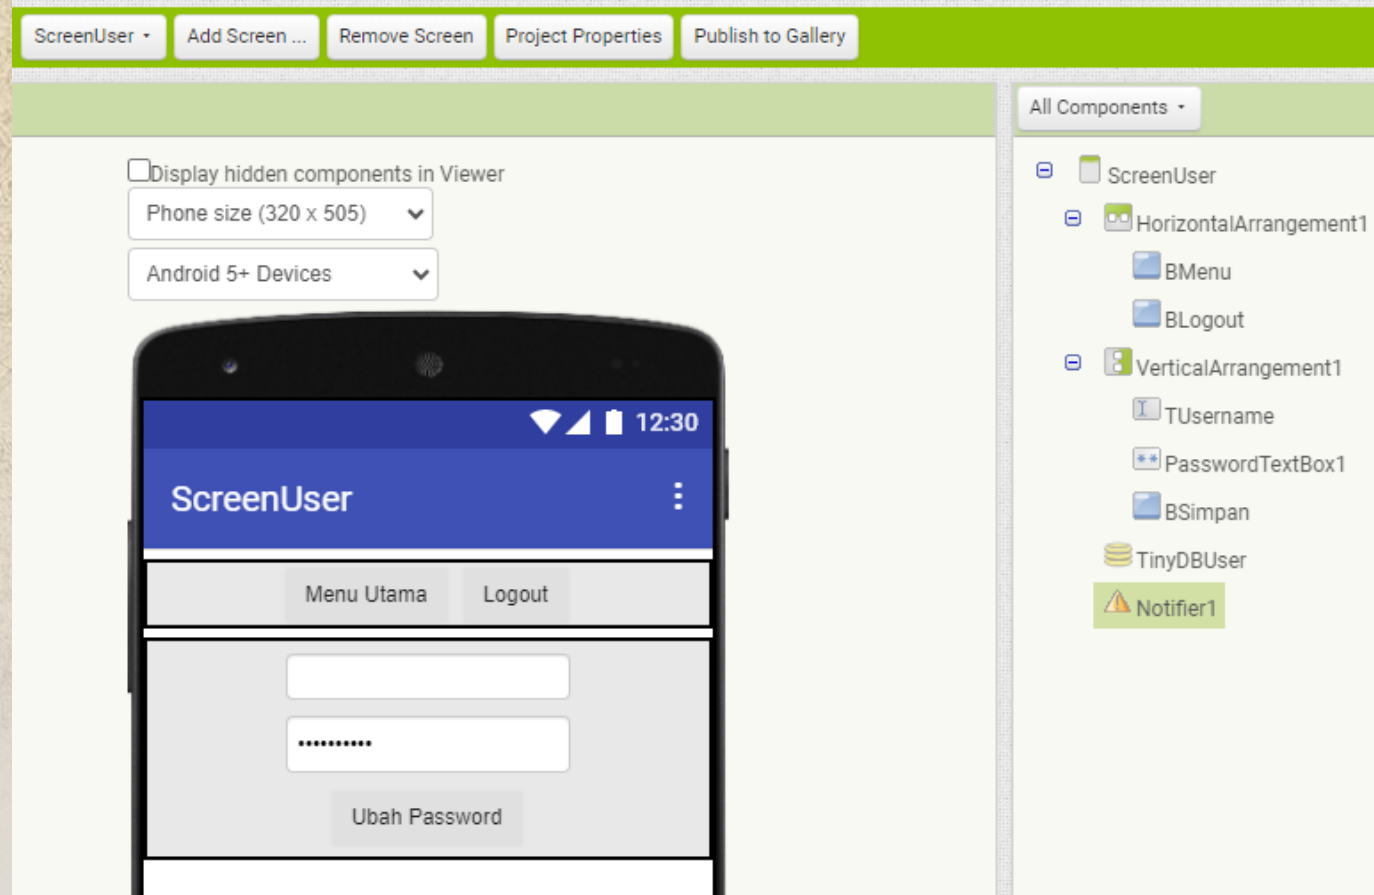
ScreenUser ▾ | Add Screen ... | Remove Screen | Project Properties | Publish to Gallery

Display hidden components in Viewer

Phone size (320 x 505)

Android 5+ Devices

12:30

ScreenUser

Menu Utama

Logout

•••••••••••

Ubah Password

All Components ▾

ScreenUser

HorizontalArrangement1

BMenu

BLogout

VerticalArrangement1

TUsername

PasswordTextBox1

BSimpan

TinyDBUser

Notifier1